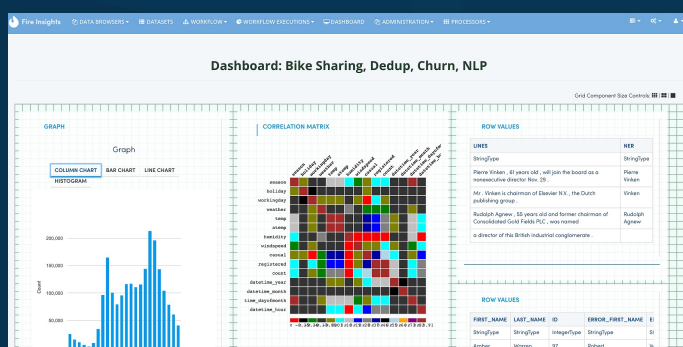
Fire Insights DATA BROWSERS DATASETS WORKFLOW WORKFLOW EXECUTIONS DASHBOARD ADMINISTRATION PROCESSORS

Dashboard: Bike Sharing, Dedup, Churn, NLP

Grid Component Size Controls

GRAPH

Graph

COLUMN CHART BAR CHART LINE CHART HISTOGRAM

200,000
150,000
100,000
50,000

Count

CORRELATION MATRIX

season holiday workingday weather temp atemp humidity windspeed casual registered count datetime_year datetime_month time_dayofmonth datetime_hour

season
holiday
workingday
weather
temp
atemp
humidity
windspeed
casual
registered
count
datetime_year
datetime_month
time_dayofmonth
datetime_hour

ROW VALUES

| LINES | NER |
|---|---|
| StringType | StringType |
| Pierre Vinken , 61 years old , will join the board as a nonexecutive director Nov. 29 . | Pierre Vinken |
| Mr . Vinken is chairman of Elsevier N.V. , the Dutch publishing group . | Vinken |
| Rudolph Agnew , 55 years old and former chairman of Consolidated Gold Fields PLC , was named | Rudolph Agnew |
| a director of this British industrial conglomerate . | |

ROW VALUES

| FIRST_NAME | LAST_NAME | ID | ERROR_FIRST_NAME | E |
|---|---|---|---|---|
| StringType | StringType | IntegerType | StringType | S |
| Amber | Warren | 97 | Robert | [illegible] |